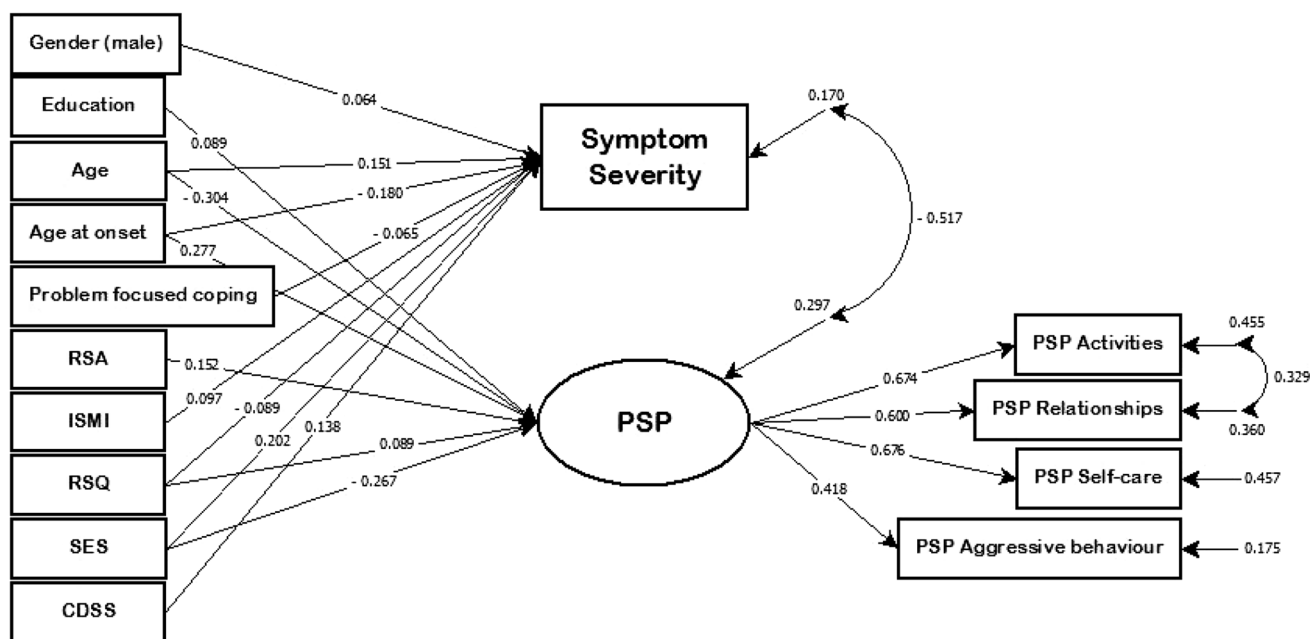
Gender (male)

Education

Age

Age at onset

Problem focused coping

RSA

ISMI

RSQ

SES

CDSS

0.064

0.089

0.151

- 0.304

- 0.180

0.277

- 0.065

0.152

0.097

- 0.089

0.202

0.138

0.089

- 0.267

Symptom Severity

0.170

- 0.517

0.297

PSP

0.674

0.600

0.676

0.418

PSP Activities

PSP Relationships

PSP Self-care

PSP Aggressive behaviour

0.455

0.329

0.360

0.457

0.175